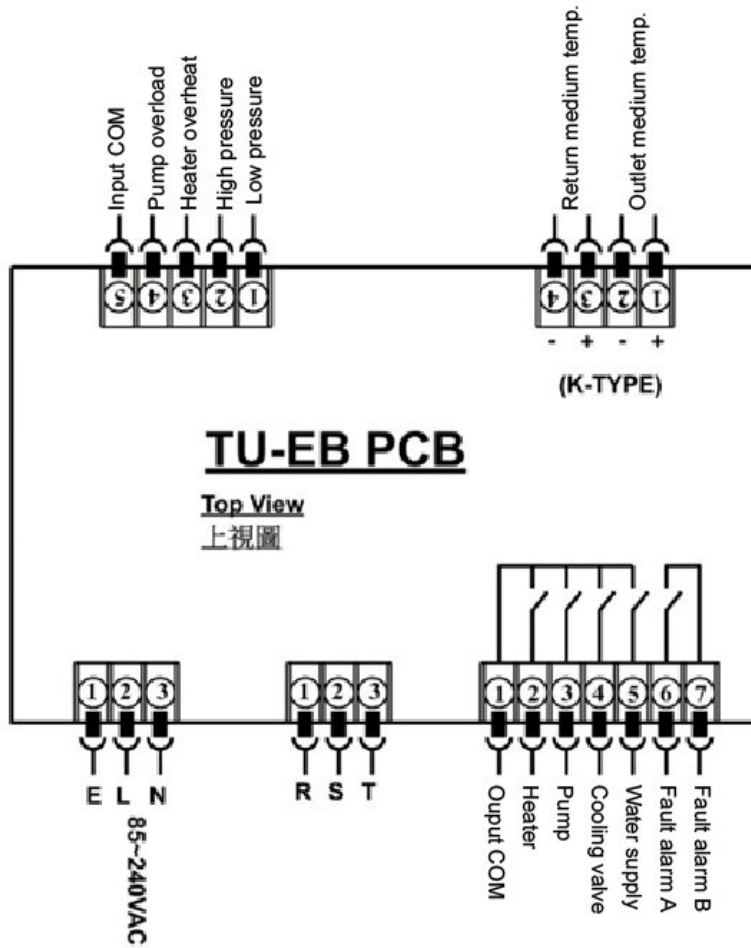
Input COM
Pump overload
Heater overheat
High pressure
Low pressure

5 4 3 2 1

Return medium temp.
Outlet medium temp.

4 3 2 1
- + - +
(K-TYPE)

TU-EB PCB

Top View
上視圖

1 2 3
E L N
85~240VAC

1 2 3
R S T

1 2 3 4 5 6 7
Ouput COM
Heater
Pump
Cooling valve
Water supply
Fault alarm A
Fault alarm B